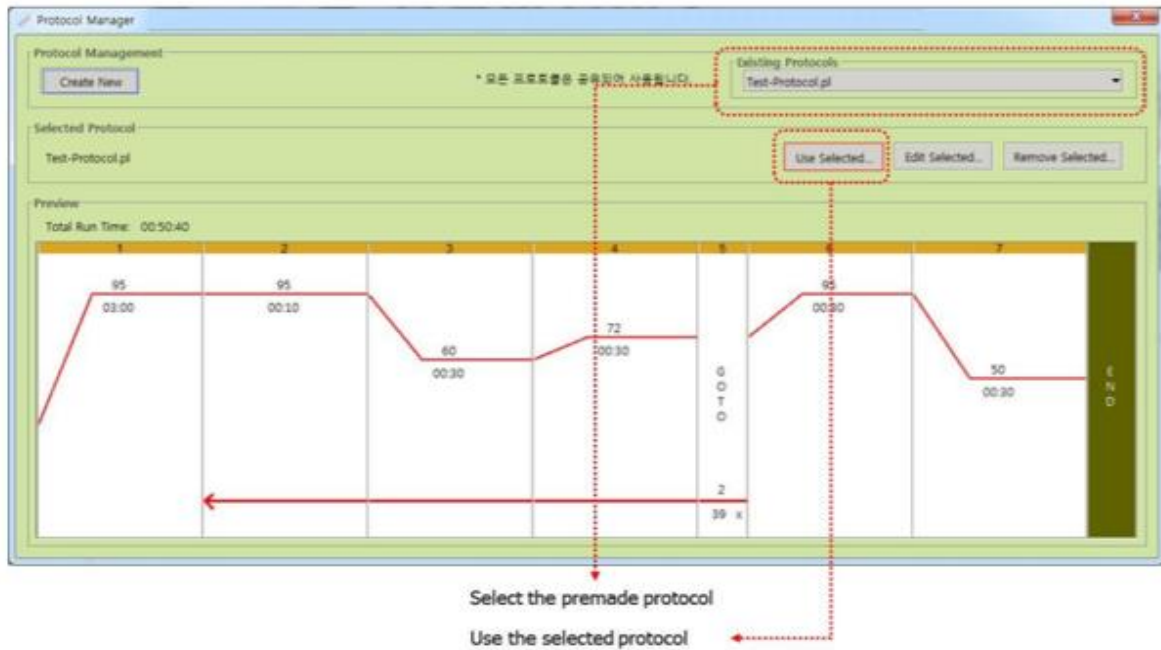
Protocol Manager

Protocol Management

Create New

* 모든 프로토콜은 공유되어 사용됩니다.

Existing Protocols

Test-Protocol.pl

Selected Protocol

Test-Protocol.pl

Use Selected...

Edit Selected...

Remove Selected...

Preview

Total Run Time: 00:50:40

| 1 | 2 | 3 | 4 | 5 | 6 | 7 |
|---|---|---|---|---|---|---|

95
03:00

95
00:10

60
00:30

72
00:30

G
O
T
O

2
39 x

95
00:30

50
00:30

E
N
D

Select the premade protocol

Use the selected protocol